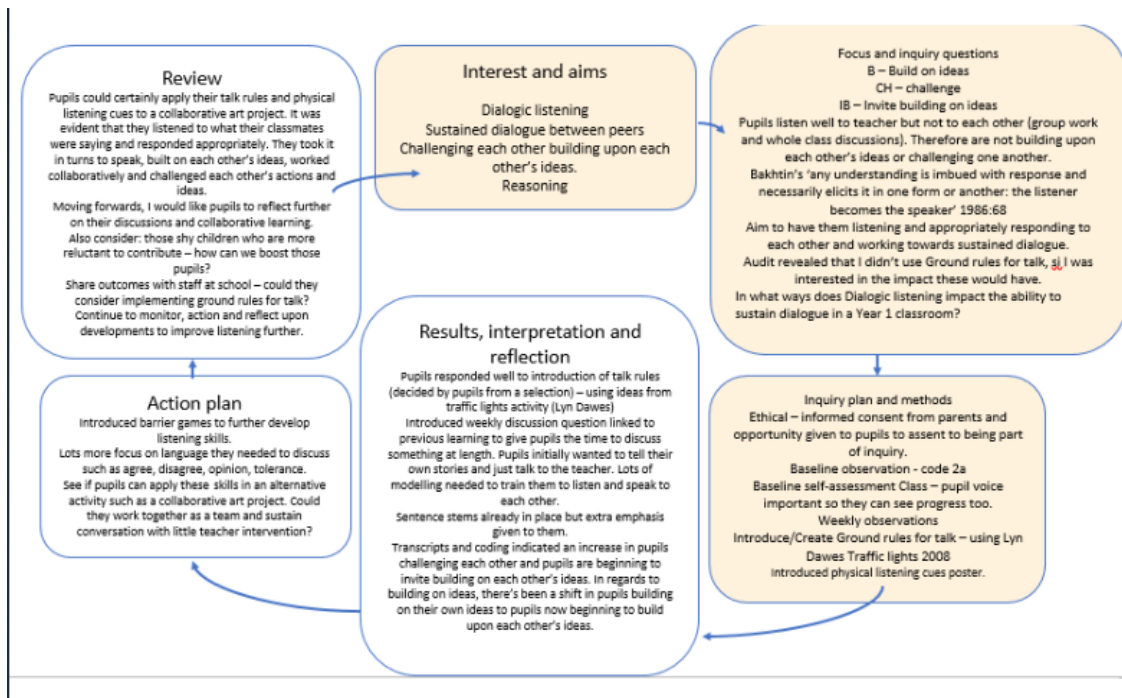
Review

Pupils could certainly apply their talk rules and physical listening cues to a collaborative art project. It was evident that they listened to what their classmates were saying and responded appropriately. They took it in turns to speak, built on each other's ideas, worked collaboratively and challenged each other's actions and ideas.

Moving forwards, I would like pupils to reflect further on their discussions and collaborative learning.

Also consider: those shy children who are more reluctant to contribute – how can we boost those pupils?

Share outcomes with staff at school – could they consider implementing ground rules for talk?

Continue to monitor, action and reflect upon developments to improve listening further.

Interest and aims

Dialogic listening
Sustained dialogue between peers
Challenging each other building upon each other's ideas.
Reasoning

Focus and inquiry questions
B – Build on ideas
CH – challenge
IB – Invite building on ideas

Pupils listen well to teacher but not to each other (group work and whole class discussions). Therefore are not building upon each other's ideas or challenging one another.

Bakhtin's 'any understanding is imbued with response and necessarily elicits it in one form or another: the listener becomes the speaker' 1986:68

Aim to have them listening and appropriately responding to each other and working towards sustained dialogue.

Audit revealed that I didn't use Ground rules for talk, si I was interested in the impact these would have.

In what ways does Dialogic listening impact the ability to sustain dialogue in a Year 1 classroom?

Action plan

Introduced barrier games to further develop listening skills.

Lots more focus on language they needed to discuss such as agree, disagree, opinion, tolerance.

See if pupils can apply these skills in an alternative activity such as a collaborative art project. Could they work together as a team and sustain conversation with little teacher intervention?

Results, interpretation and reflection

Pupils responded well to introduction of talk rules (decided by pupils from a selection) – using ideas from traffic lights activity (Lyn Dawes)

Introduced weekly discussion question linked to previous learning to give pupils the time to discuss something at length. Pupils initially wanted to tell their own stories and just talk to the teacher. Lots of modelling needed to train them to listen and speak to each other.

Sentence stems already in place but extra emphasis given to them.

Transcripts and coding indicated an increase in pupils challenging each other and pupils are beginning to invite building on each other's ideas. In regards to building on ideas, there's been a shift in pupils building on their own ideas to pupils now beginning to build upon each other's ideas.

Inquiry plan and methods

Ethical – informed consent from parents and opportunity given to pupils to assent to being part of inquiry.

Baseline observation - code 2a

Baseline self-assessment Class – pupil voice important so they can see progress too.

Weekly observations

Introduce/Create Ground rules for talk – using Lyn Dawes Traffic lights 2008

Introduced physical listening cues poster.